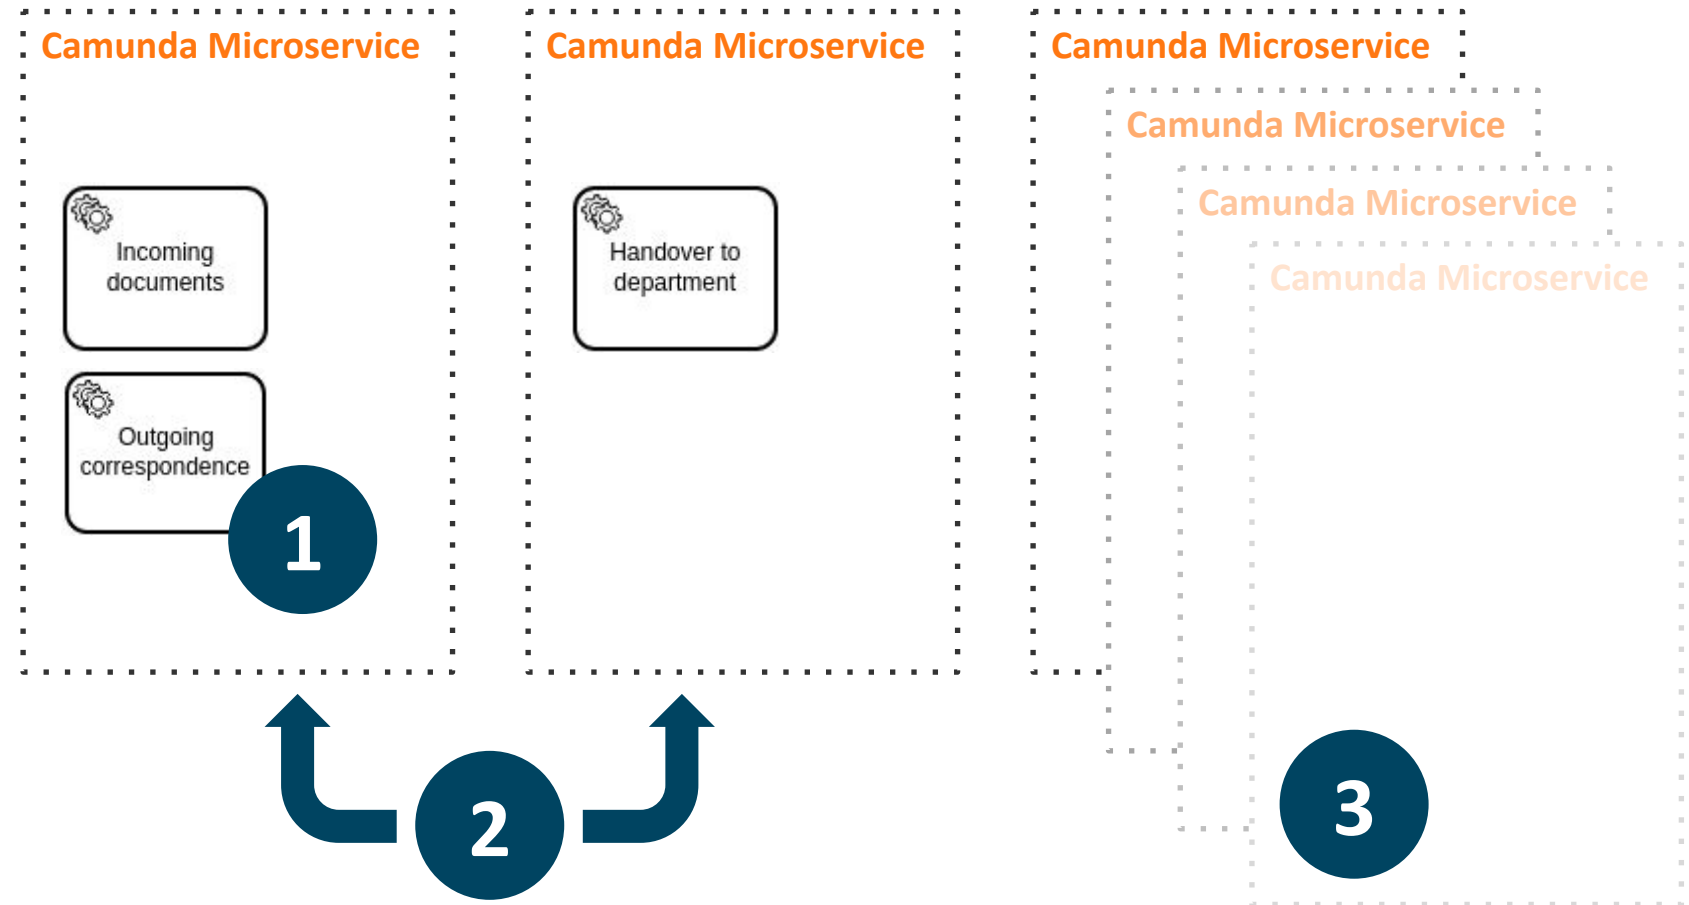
Camunda Microservice

Incoming documents

Outgoing correspondence

1

Camunda Microservice

Handover to department

2

Camunda Microservice

Camunda Microservice

Camunda Microservice

Camunda Microservice

3